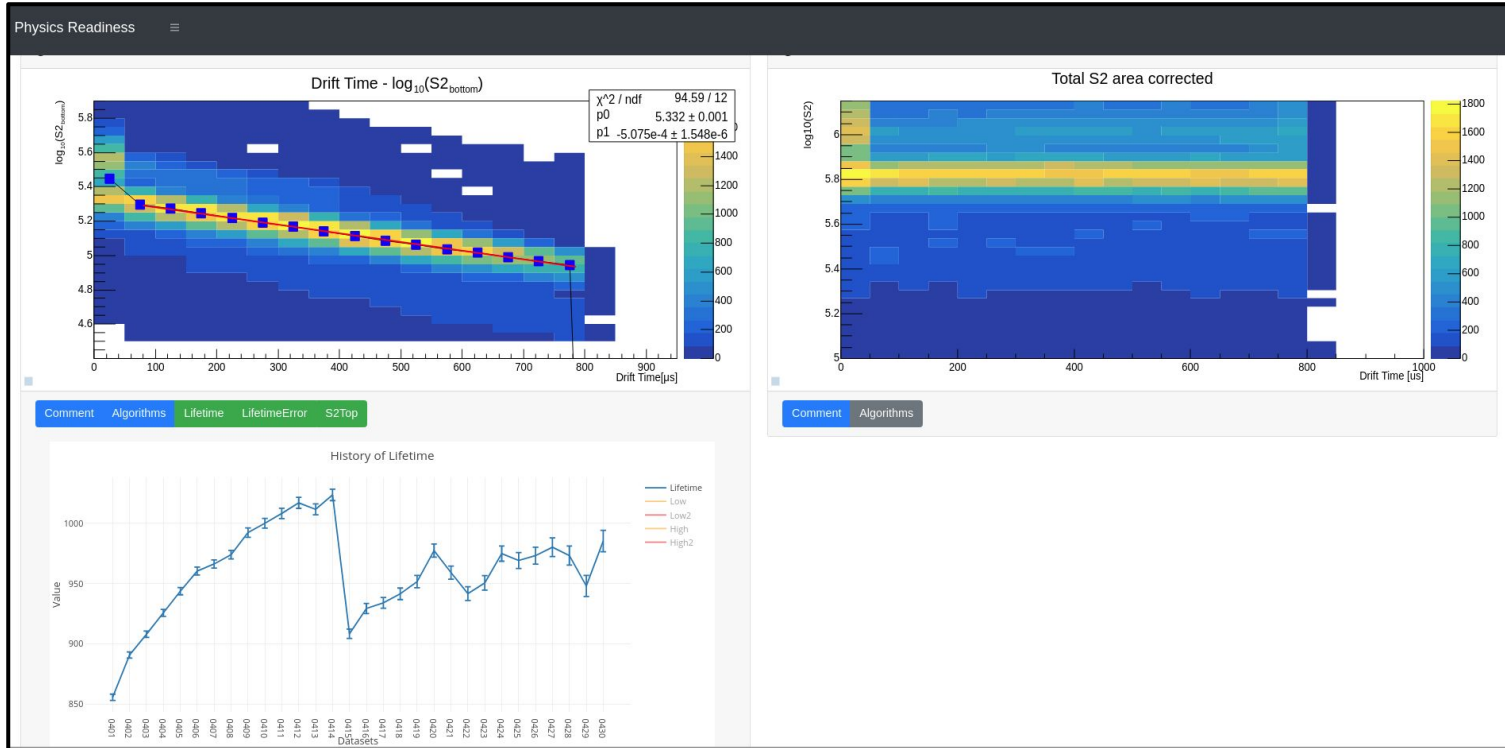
Physics Readiness ≡

Drift Time - $\log_{10}(S2_{bottom})$

| $\chi$^2 / ndf | 94.59 / 12 |
|---|---|
| p0 | 5.332 ± 0.001 |
| p1 | -5.075e-4 ± 1.548e-6 |

$\log_{10}(S2_{bottom})$

5.8
5.6
5.4
5.2
5
4.8
4.6

0 100 200 300 400 500 600 700 800 900
Drift Time[μs]

1400
1200
1000
800
600
400
200
0

Total S2 area corrected

log10(S2)

6
5.8
5.6
5.4
5.2
5

0 200 400 600 800 1000
Drift Time [us]

1800
1600
1400
1200
1000
800
600
400
200
0

Comment Algorithms Lifetime LifetimeError S2Top

Comment Algorithms

History of Lifetime

Lifetime
Low
Low2
High
High2

Value

1000
950
900
850

0401 0402 0403 0404 0405 0406 0407 0408 0409 0410 0411 0412 0413 0414 0415 0416 0417 0418 0419 0420 0421 0422 0423 0424 0425 0426 0427 0428 0429 0430

Datasets